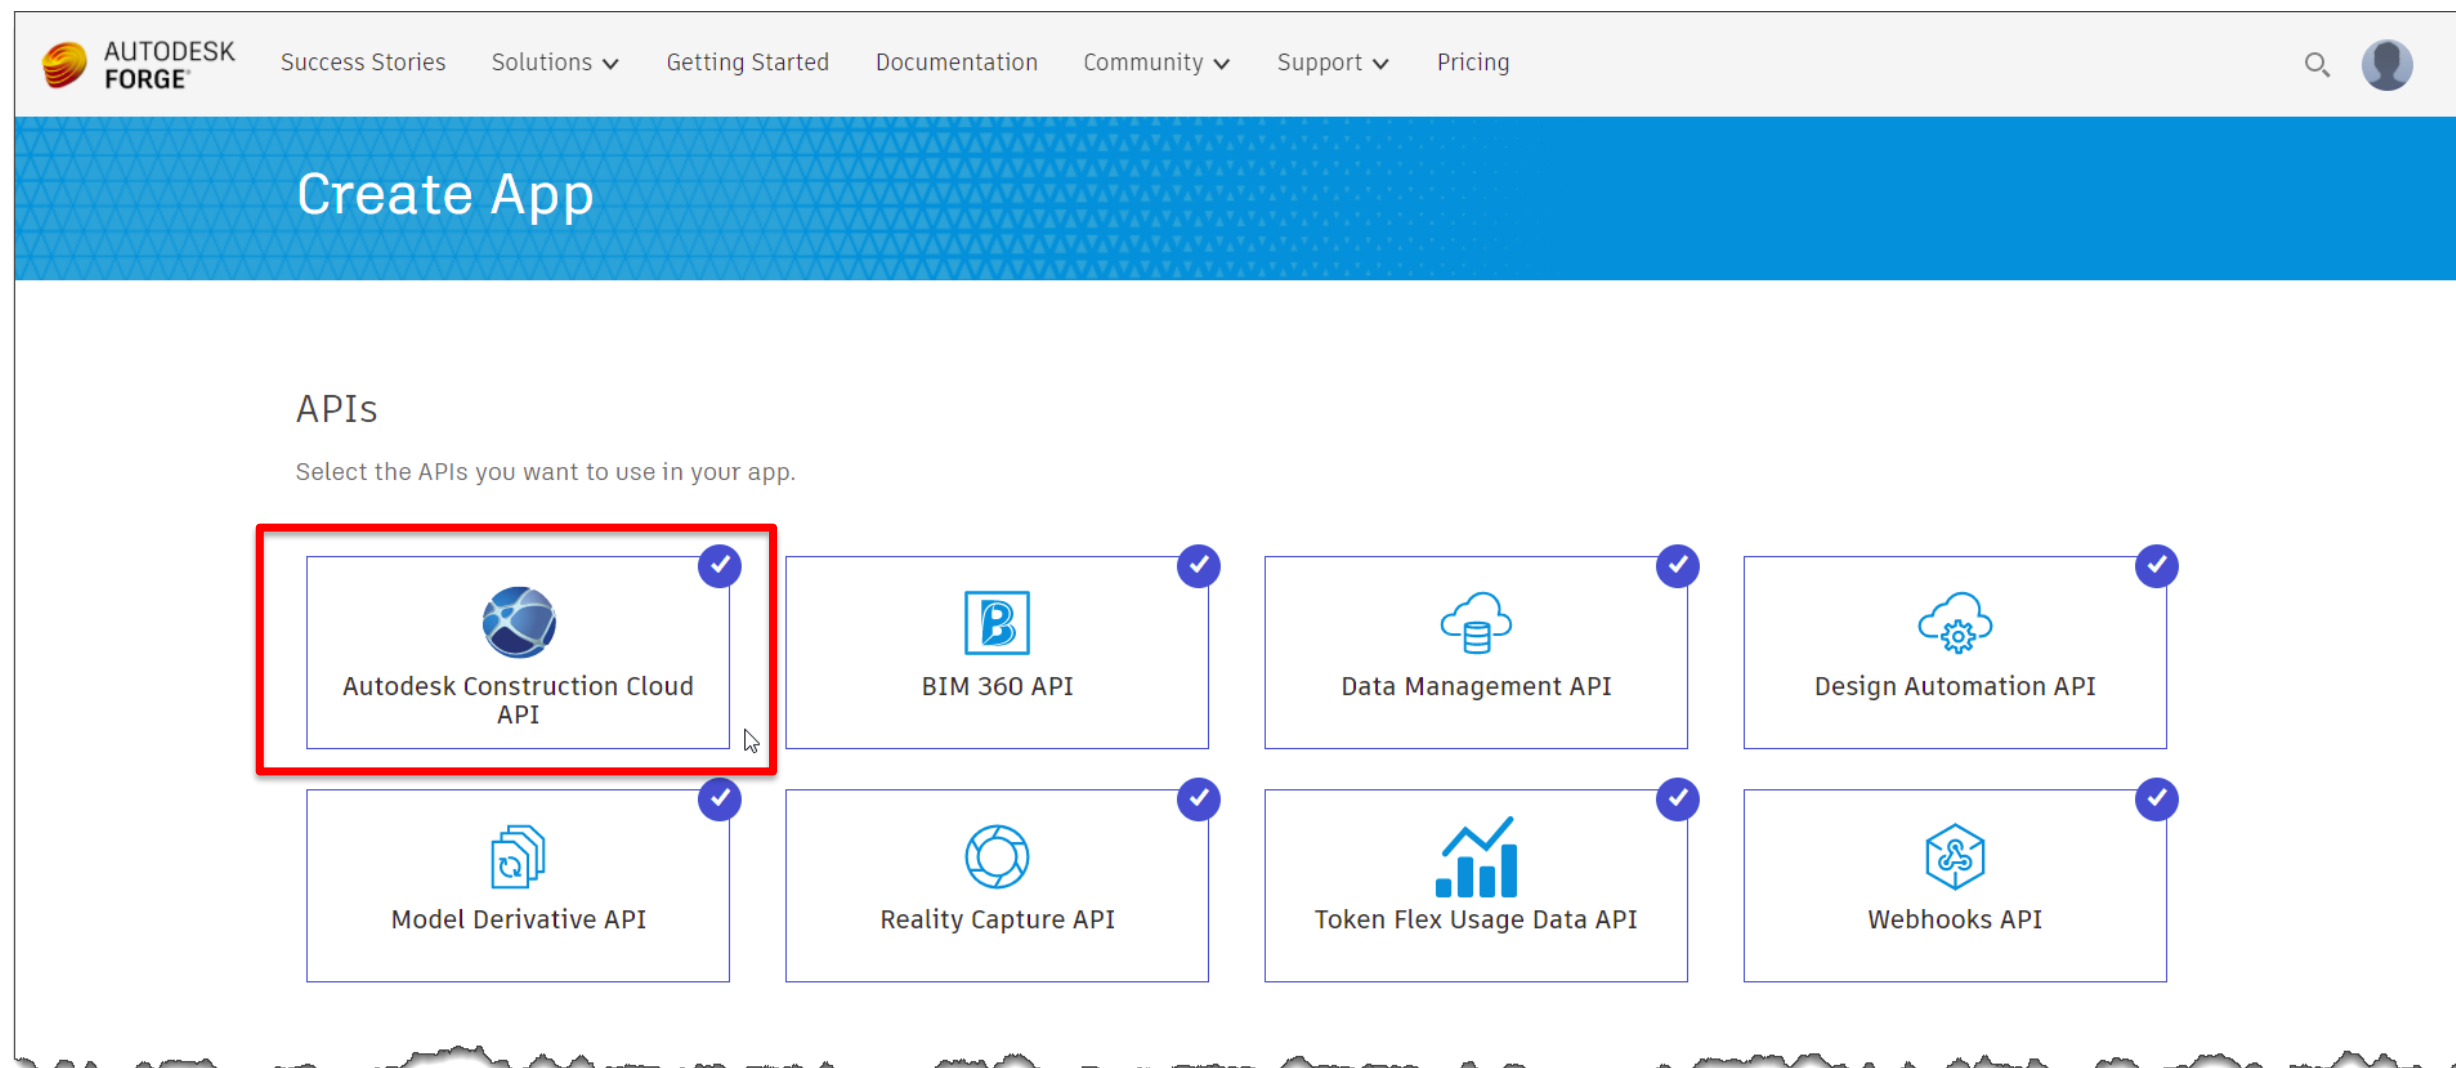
AUTODESK FORGE

Success Stories Solutions Getting Started Documentation Community Support Pricing

Create App

APIs

Select the APIs you want to use in your app.

Autodesk Construction Cloud API

BIM 360 API

Data Management API

Design Automation API

Model Derivative API

Reality Capture API

Token Flex Usage Data API

Webhooks API